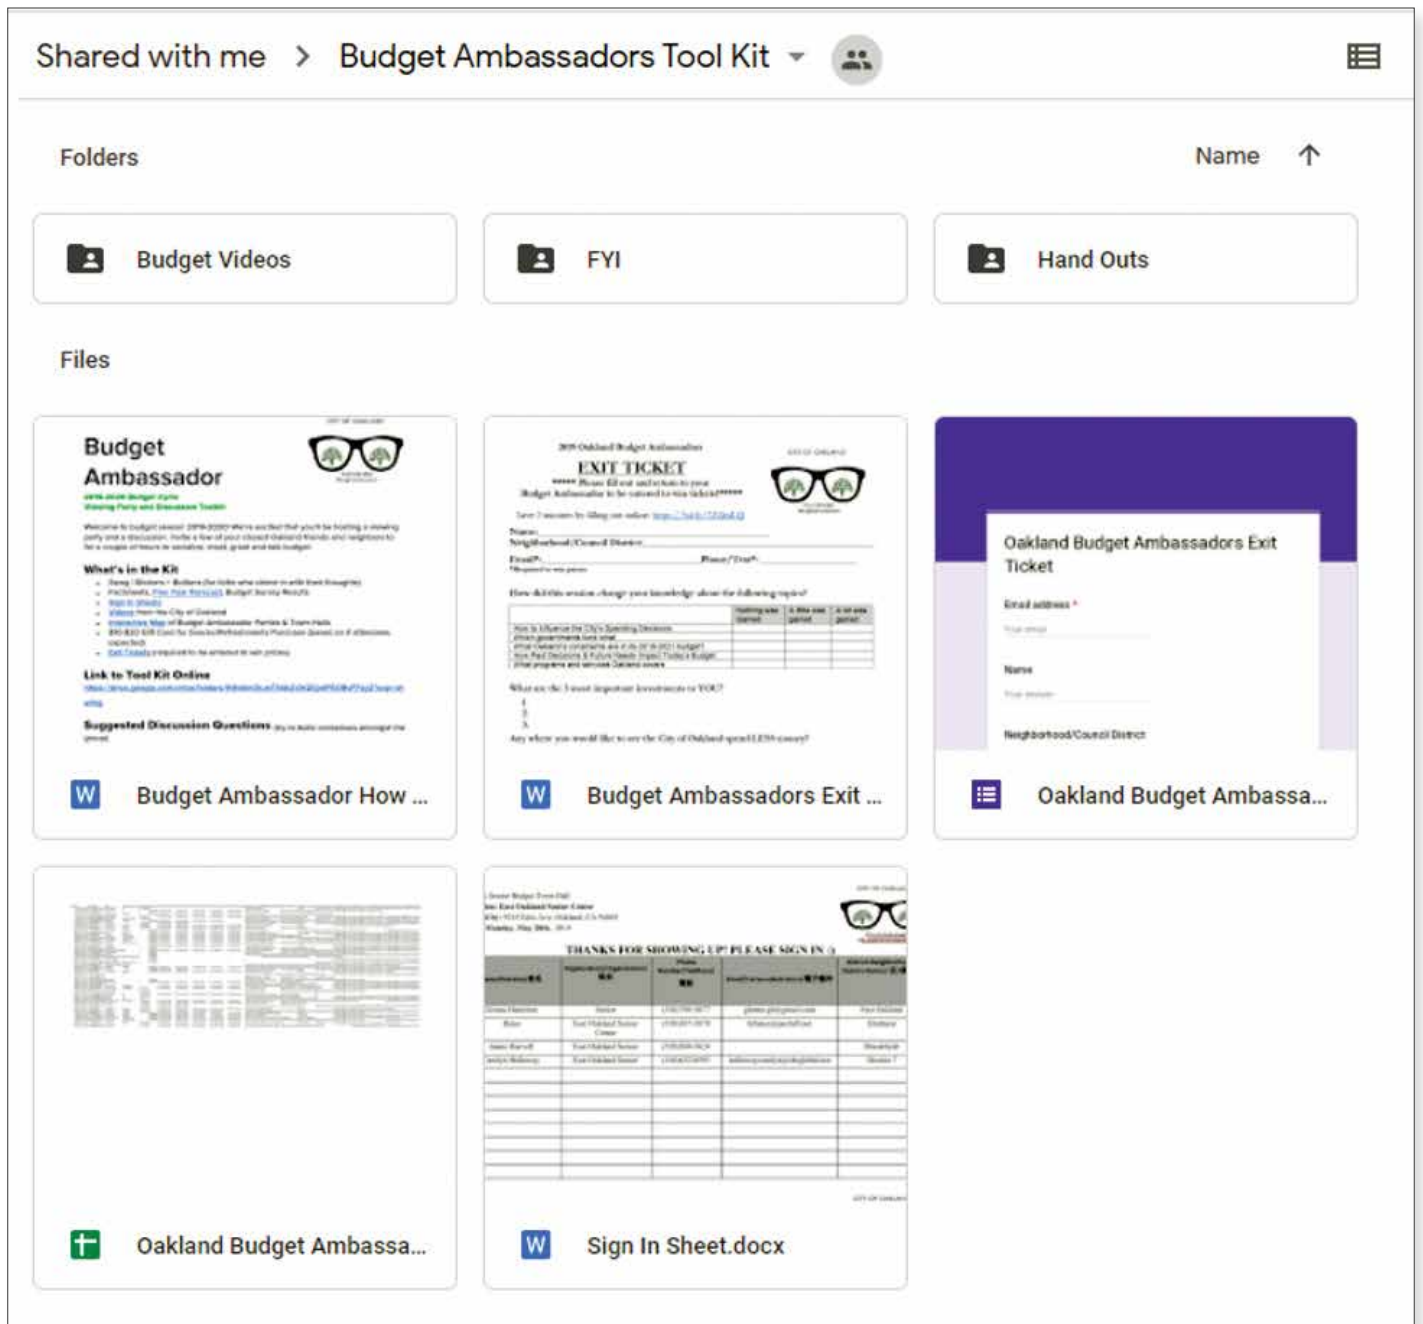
Shared with me > Budget Ambassadors Tool Kit

Folders

Name ↑

Budget Videos

FYI

Hand Outs

Files

Budget Ambassador

What's in the Kit

Link to Tool Kit Online

Suggested Discussion Questions

EXIT TICKET

Oakland Budget Ambassadors Exit Ticket

Email address *

Name

Neighborhood/Council District

W Budget Ambassador How ...

W Budget Ambassadors Exit ...

Oakland Budget Ambassa...

Oakland Budget Ambassa...

THANKS FOR SHOWING UP! PLEASE SIGN IN :)

W Sign In Sheet.docx